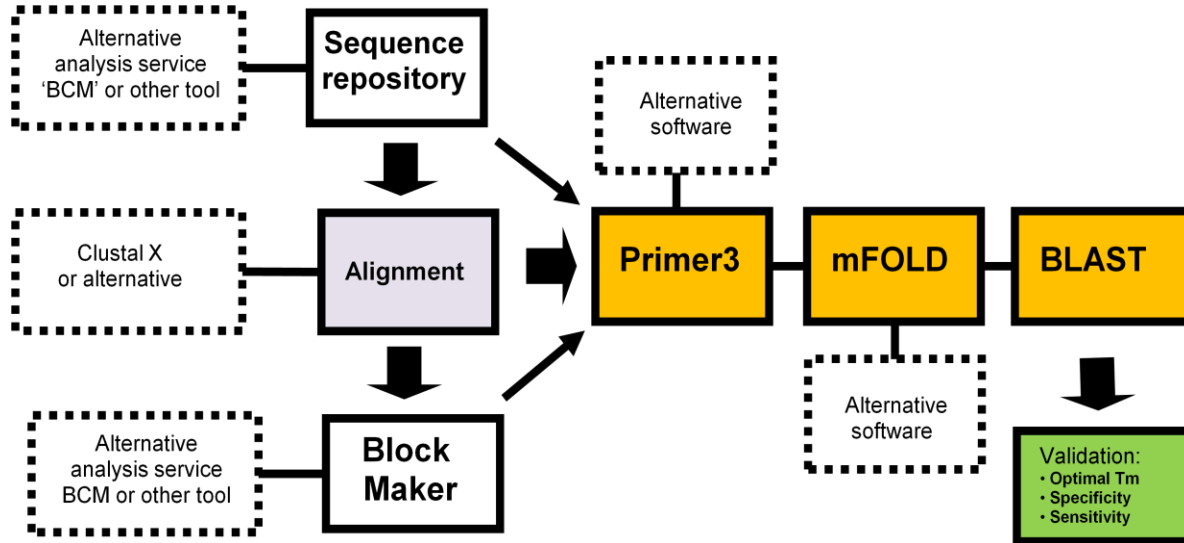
Alternative analysis service 'BCM' or other tool

Sequence repository

Alternative software

Clustal X or alternative

Alignment

Primer3

mFOLD

BLAST

Alternative software

Alternative analysis service BCM or other tool

Block Maker

Validation:
• Optimal Tm
• Specificity
• Sensitivity